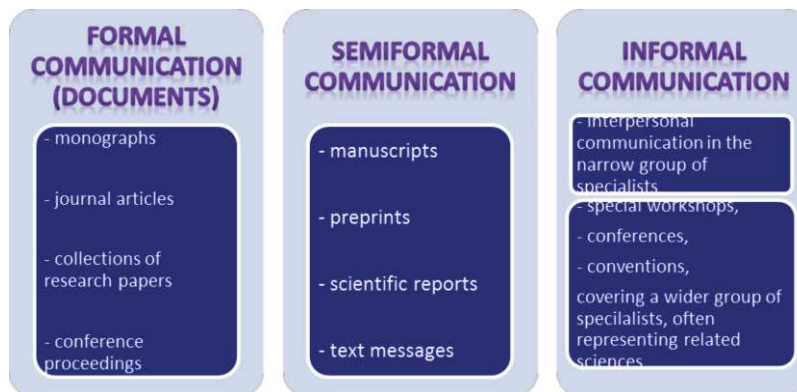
FORMAL COMMUNICATION (DOCUMENTS)

- monographs

- journal articles

- collections of research papers

- conference proceedings

SEMIFORMAL COMMUNICATION

- manuscripts

- preprints

- scientific reports

- text messages

INFORMAL COMMUNICATION

- interpersonal communication in the narrow group of specialists

- special workshops,

- conferences,

- conventions,

covering a wider group of specialists, often representing related sciences